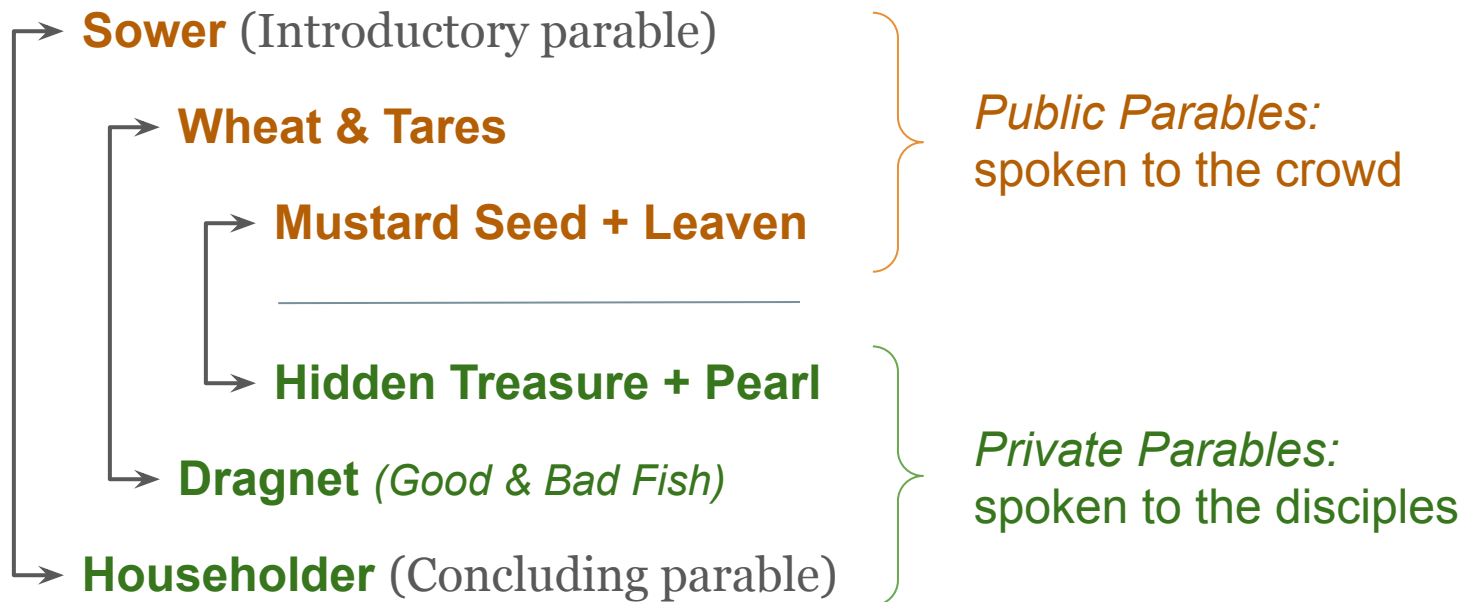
Sower (Introductory parable)

Wheat & Tares

Mustard Seed + Leaven

Public Parables: spoken to the crowd

Hidden Treasure + Pearl

Dragnet (Good & Bad Fish)

Householder (Concluding parable)

Private Parables: spoken to the disciples